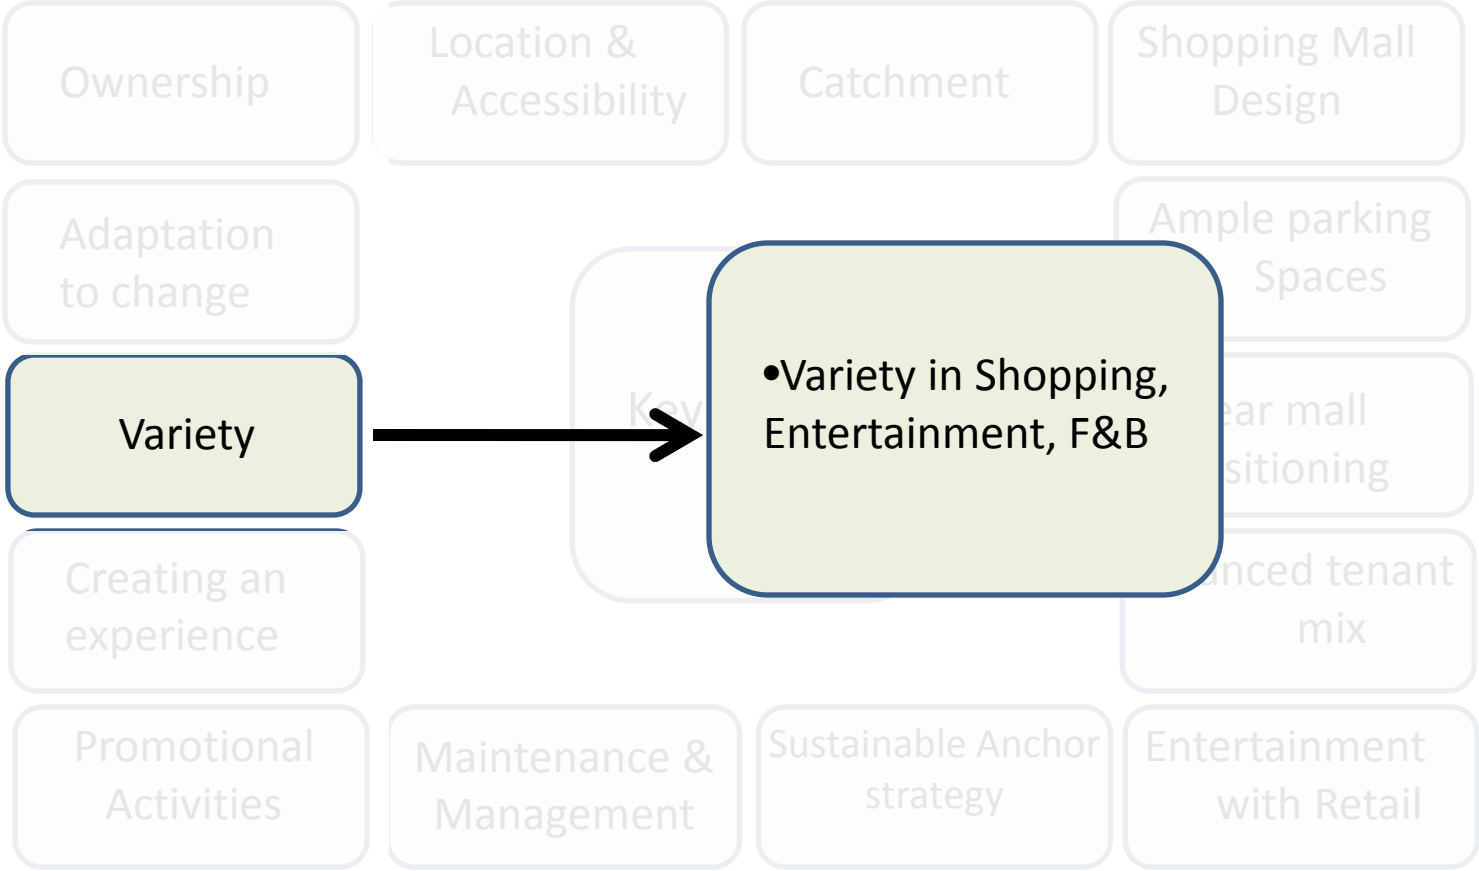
Ownership

Location & Accessibility

Catchment

Shopping Mall Design

Adaptation to change

Ample parking Spaces

Variety

Key

•Variety in Shopping, Entertainment, F&B

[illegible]ear mall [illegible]sitioning

Creating an experience

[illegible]nced tenant mix

Promotional Activities

Maintenance & Management

Sustainable Anchor strategy

Entertainment with Retail